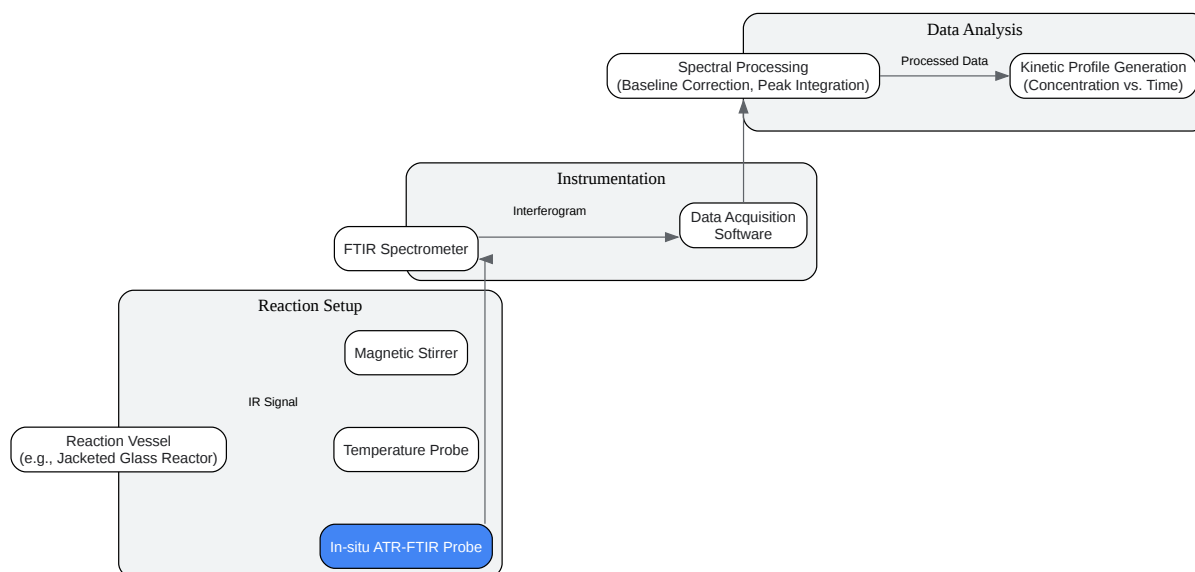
Data Analysis

Spectral Processing
(Baseline Correction, Peak Integration)

Processed Data

Kinetic Profile Generation
(Concentration vs. Time)

Instrumentation

Interferogram

FTIR Spectrometer

Data Acquisition
Software

Reaction Setup

Magnetic Stirrer

IR Signal

Reaction Vessel
(e.g., Jacketed Glass Reactor)

Temperature Probe

In-situ ATR-FTIR Probe